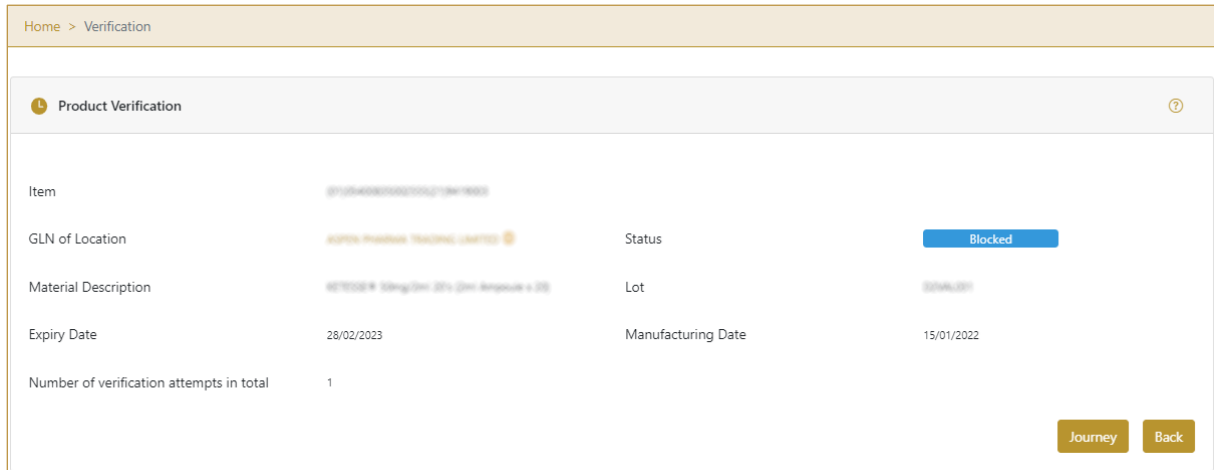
Home > Verification

Product Verification

Item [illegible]

GLN of Location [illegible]

Status Blocked

Material Description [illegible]

Lot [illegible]

Expiry Date 28/02/2023

Manufacturing Date 15/01/2022

Number of verification attempts in total 1

Journey

Back